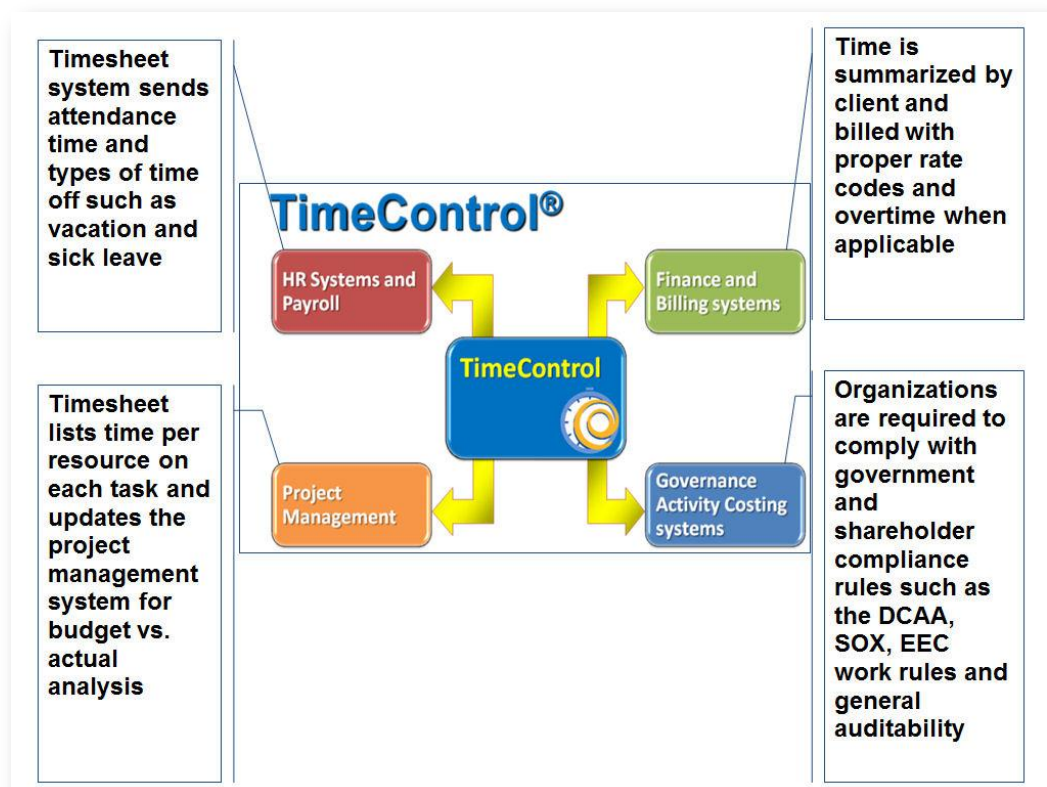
Timesheet system sends attendance time and types of time off such as vacation and sick leave

Time is summarized by client and billed with proper rate codes and overtime when applicable

TimeControl®

HR Systems and Payroll

Finance and Billing systems

TimeControl

Project Management

Governance Activity Costing systems

Timesheet lists time per resource on each task and updates the project management system for budget vs. actual analysis

Organizations are required to comply with government and shareholder compliance rules such as the DCAA, SOX, EEC work rules and general auditability